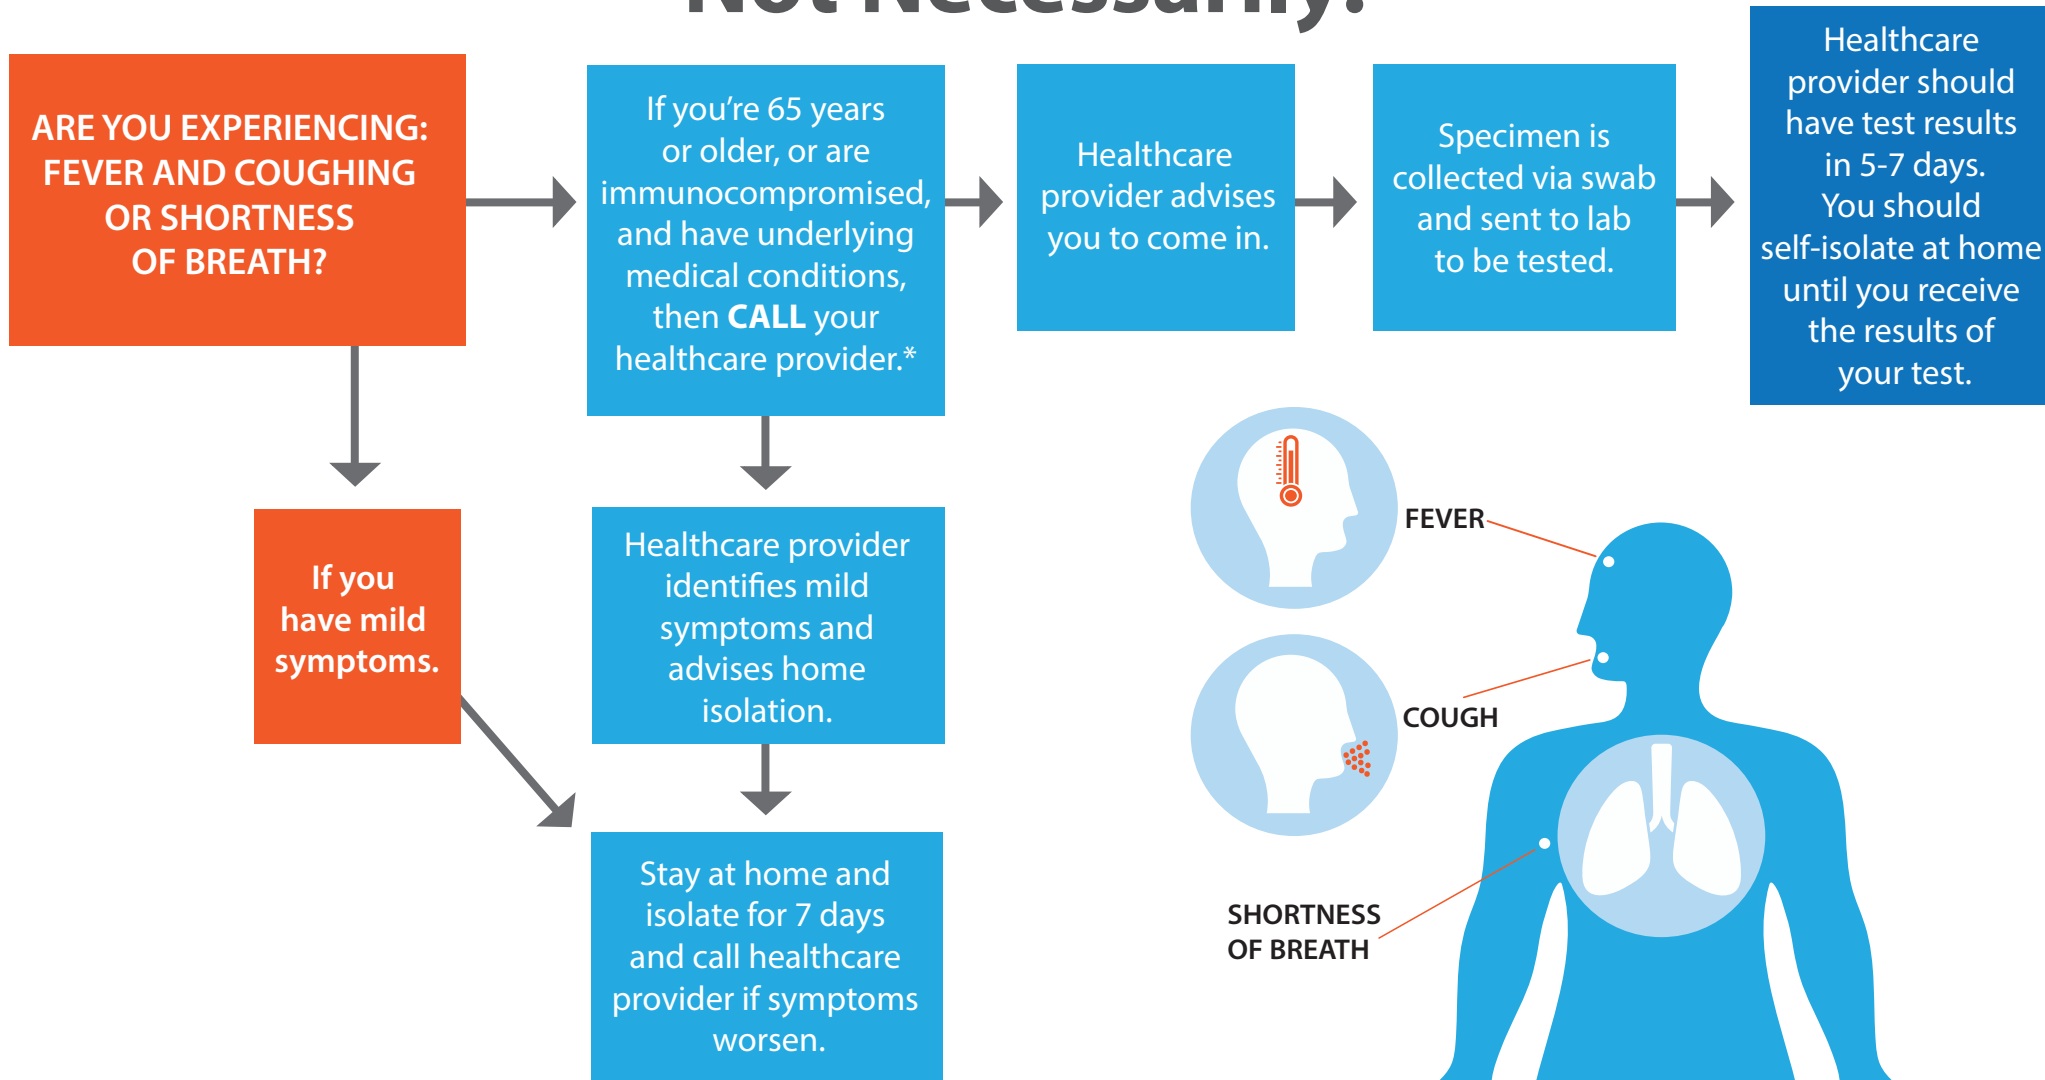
Not Necessarily?

ARE YOU EXPERIENCING: FEVER AND COUGHING OR SHORTNESS OF BREATH?

If you're 65 years or older, or are immunocompromised, and have underlying medical conditions, then **CALL** your healthcare provider.*

Healthcare provider advises you to come in.

Specimen is collected via swab and sent to lab to be tested.

Healthcare provider should have test results in 5-7 days. You should self-isolate at home until you receive the results of your test.

If you have mild symptoms.

Healthcare provider identifies mild symptoms and advises home isolation.

Stay at home and isolate for 7 days and call healthcare provider if symptoms worsen.

FEVER

COUGH

SHORTNESS OF BREATH